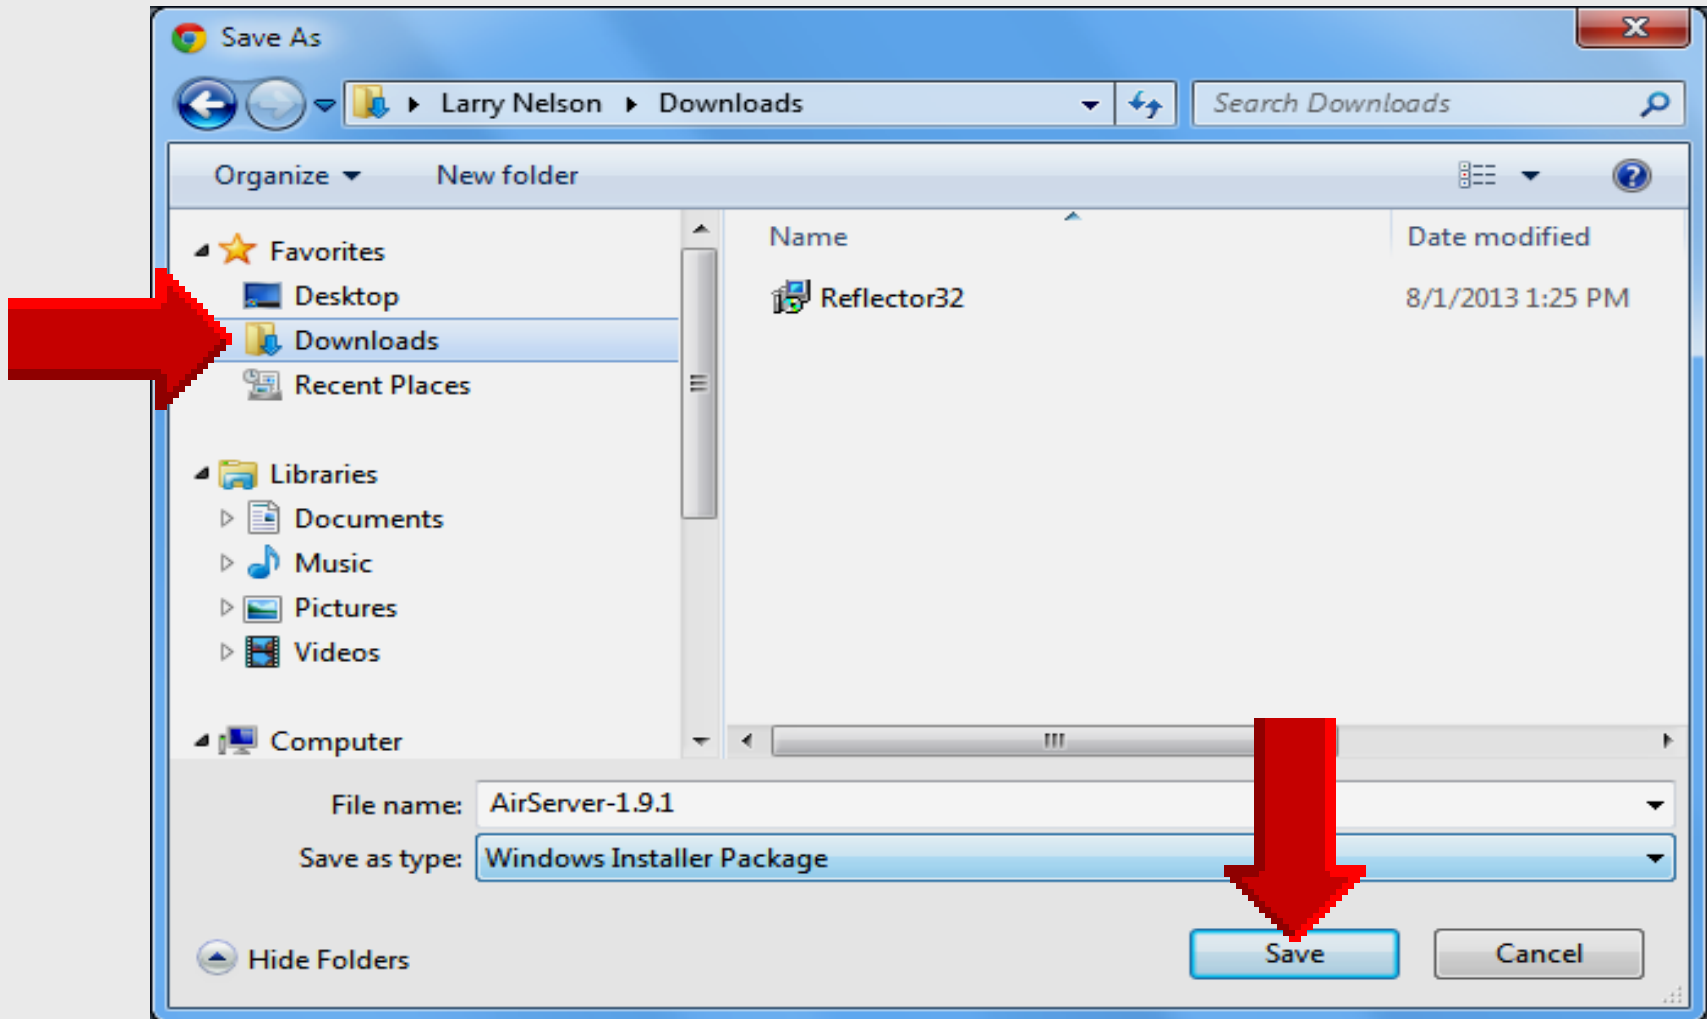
Save As

Larry Nelson ▸ Downloads

Search Downloads

Organize ▾ New folder

Favorites
Desktop
Downloads
Recent Places

Libraries
Documents
Music
Pictures
Videos

Computer

| Name | Date modified |
|---|---|
| Reflector32 | 8/1/2013 1:25 PM |

File name: AirServer-1.9.1
Save as type: Windows Installer Package

Hide Folders

Save
Cancel